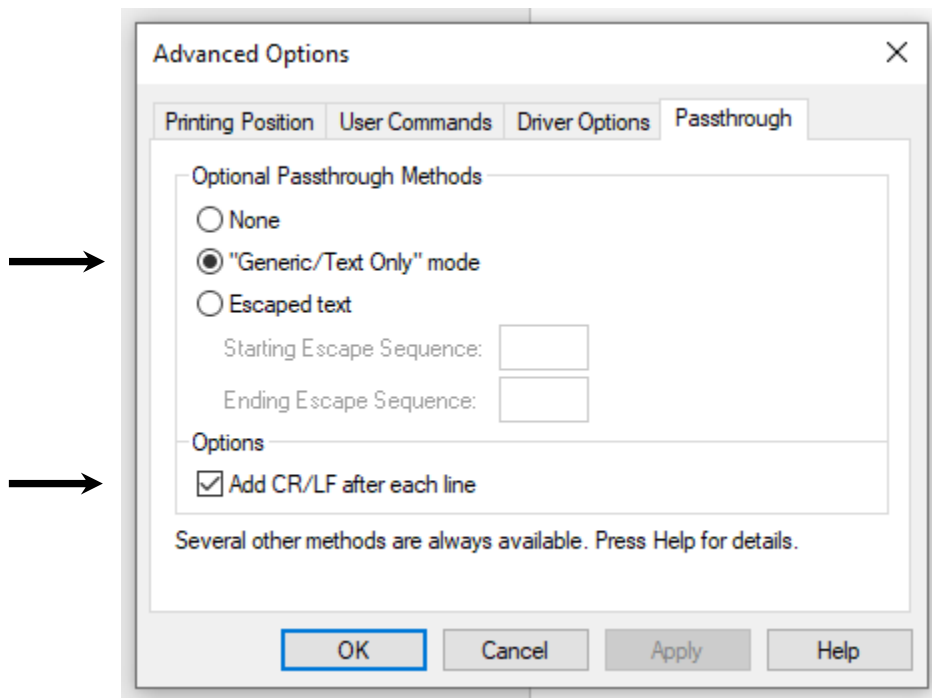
Advanced Options

×

Printing Position | User Commands | Driver Options | Passthrough

Optional Passthrough Methods

None

"Generic/Text Only" mode

Escaped text

Starting Escape Sequence:

Ending Escape Sequence:

Options

Add CR/LF after each line

Several other methods are always available. Press Help for details.

OK | Cancel | Apply | Help